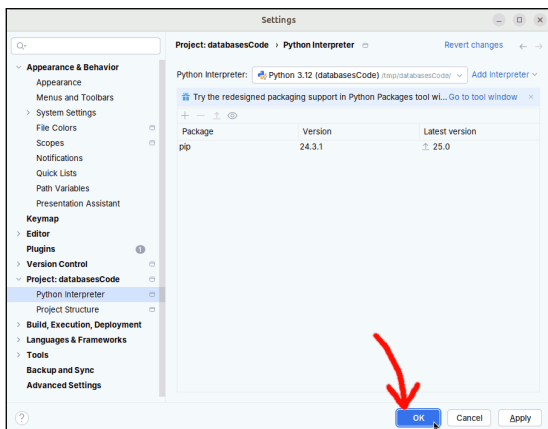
Settings

Q-

Appearance & Behavior
Appearance
Menus and Toolbars
System Settings
File Colors
Scopes
Notifications
Quick Lists
Path Variables
Presentation Assistant
Keymap
Editor
Plugins 1
Version Control
Project: databasesCode
Python Interpreter
Project Structure
Build, Execution, Deployment
Languages & Frameworks
Tools
Backup and Sync
Advanced Settings

Project: databasesCode › Python Interpreter

Revert changes

Python Interpreter: Python 3.12 (databasesCode) /tmp/databasesCode/

Add Interpreter

Try the redesigned packaging support in Python Packages tool wi... Go to tool window

| Package | Version | Latest version |
|---|---|---|
| pip | 24.3.1 | ↑ 25.0 |

?

OK

Cancel

Apply